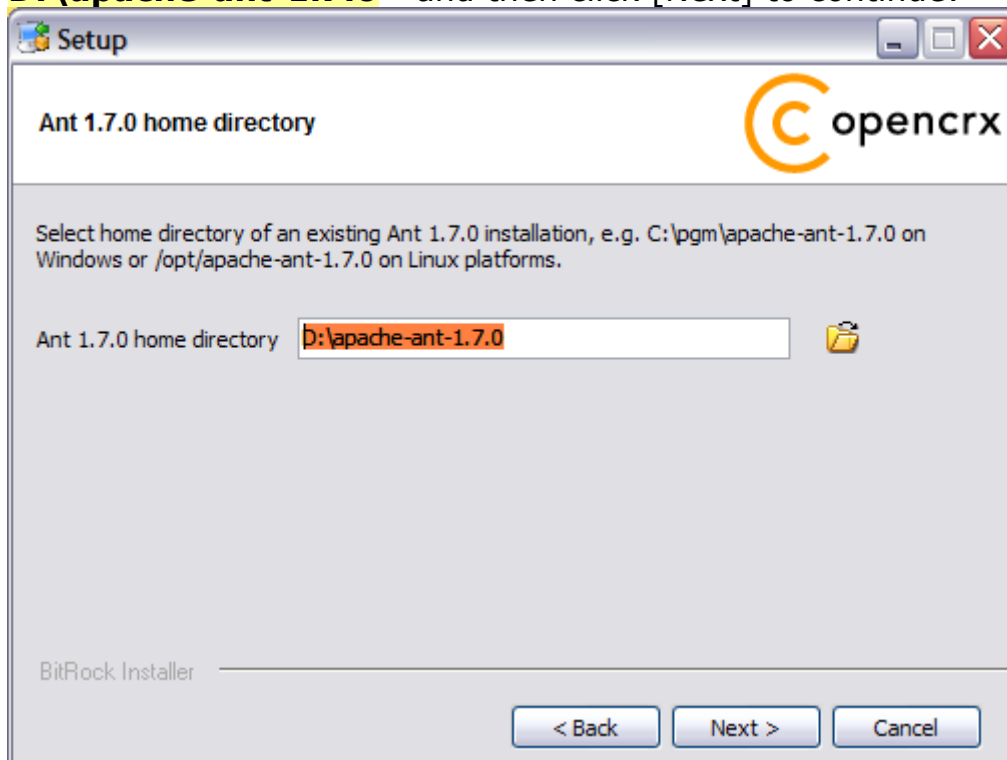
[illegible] and then click [Next] to continue.

Setup

Ant 1.7.0 home directory

opencrx

Select home directory of an existing Ant 1.7.0 installation, e.g. C:\pgm\apache-ant-1.7.0 on Windows or /opt/apache-ant-1.7.0 on Linux platforms.

Ant 1.7.0 home directory D:\apache-ant-1.7.0

BitRock Installer

< Back Next > Cancel